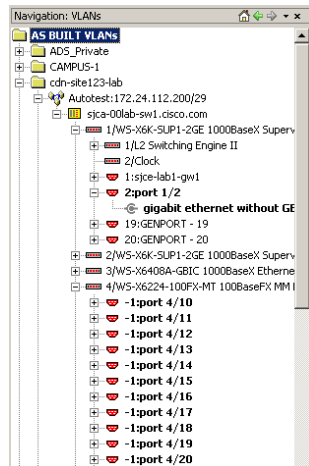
Navigation: VLANs

AS BUILT VLANs
ADS_Private
CAMPUS-1
cdn-site123-lab
Autotest:172.24.112.200/29
sjca-00lab-sw1.cisco.com
1/WS-X6K-SUP1-2GE 1000BaseX Superv
1/L2 Switching Engine II
2/Clock
1:sjce-lab1-gw1
2:port 1/2
gigabit ethernet without GE
19:GENPORT - 19
20:GENPORT - 20
2/WS-X6K-SUP1-2GE 1000BaseX Superv
3/WS-X6408A-GBIC 1000BaseX Etherne
4/WS-X6224-100FX-MT 100BaseFX MM I
-1:port 4/10
-1:port 4/11
-1:port 4/12
-1:port 4/13
-1:port 4/14
-1:port 4/15
-1:port 4/16
-1:port 4/17
-1:port 4/18
-1:port 4/19
-1:port 4/20